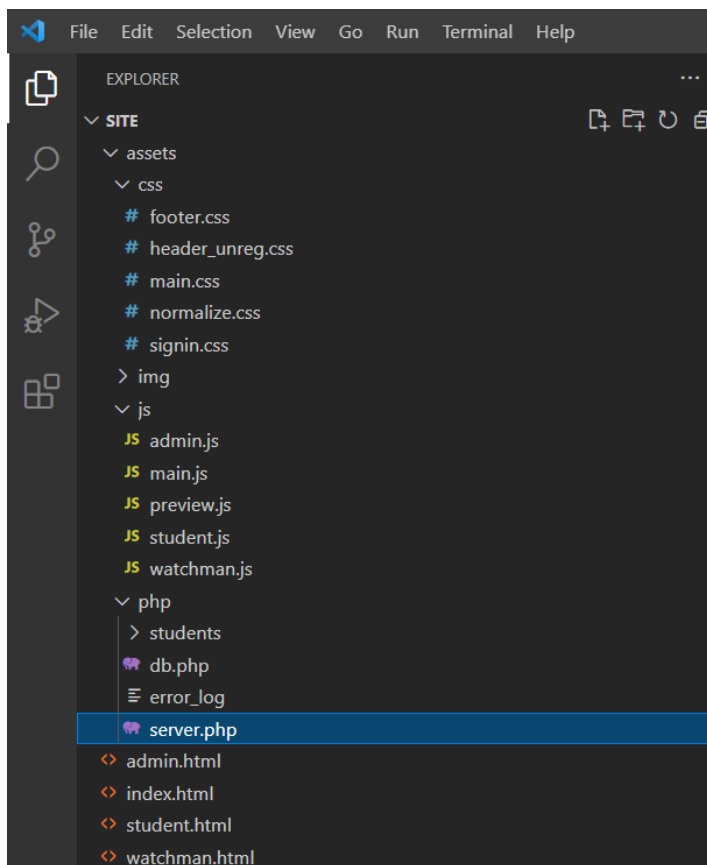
File Edit Selection View Go Run Terminal Help

EXPLORER ...

SITE
assets
css
# footer.css
# header_unreg.css
# main.css
# normalize.css
# signin.css
img
js
JS admin.js
JS main.js
JS preview.js
JS student.js
JS watchman.js
php
students
db.php
error_log
server.php
admin.html
index.html
student.html
watchman.html